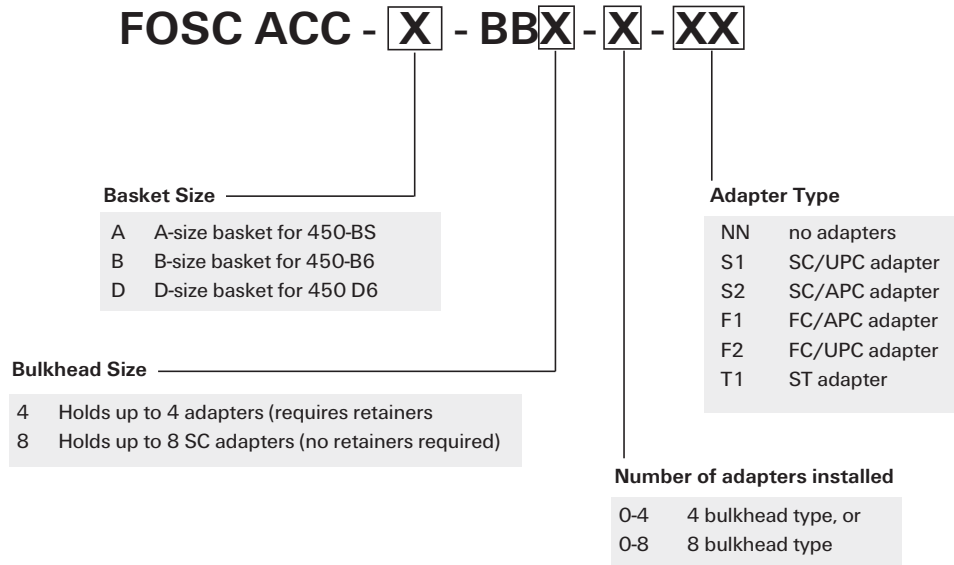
FOSC ACC - X - BBX - X - XX

Basket Size

| | |
|---|---|
| A | A-size basket for 450-BS |
| B | B-size basket for 450-B6 |
| D | D-size basket for 450 D6 |

Bulkhead Size

| | |
|---|---|
| 4 | Holds up to 4 adapters (requires retainers |
| 8 | Holds up to 8 SC adapters (no retainers required) |

Adapter Type

| | |
|---|---|
| NN | no adapters |
| S1 | SC/UPC adapter |
| S2 | SC/APC adapter |
| F1 | FC/APC adapter |
| F2 | FC/UPC adapter |
| T1 | ST adapter |

Number of adapters installed

| | |
|---|---|
| 0-4 | 4 bulkhead type, or |
| 0-8 | 8 bulkhead type |